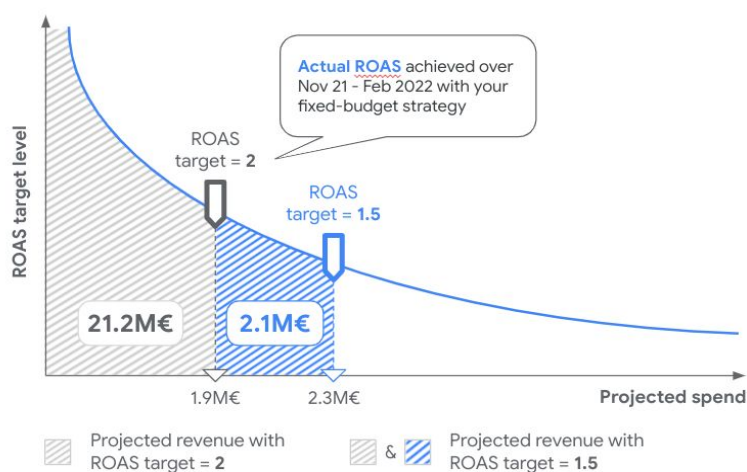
Actual ROAS achieved over Nov 21 - Feb 2022 with your fixed-budget strategy

ROAS target = 2

ROAS target = 1.5

ROAS target level

21.2M€

2.1M€

1.9M€

2.3M€

Projected spend

Projected revenue with ROAS target = 2

&

Projected revenue with ROAS target = 1.5